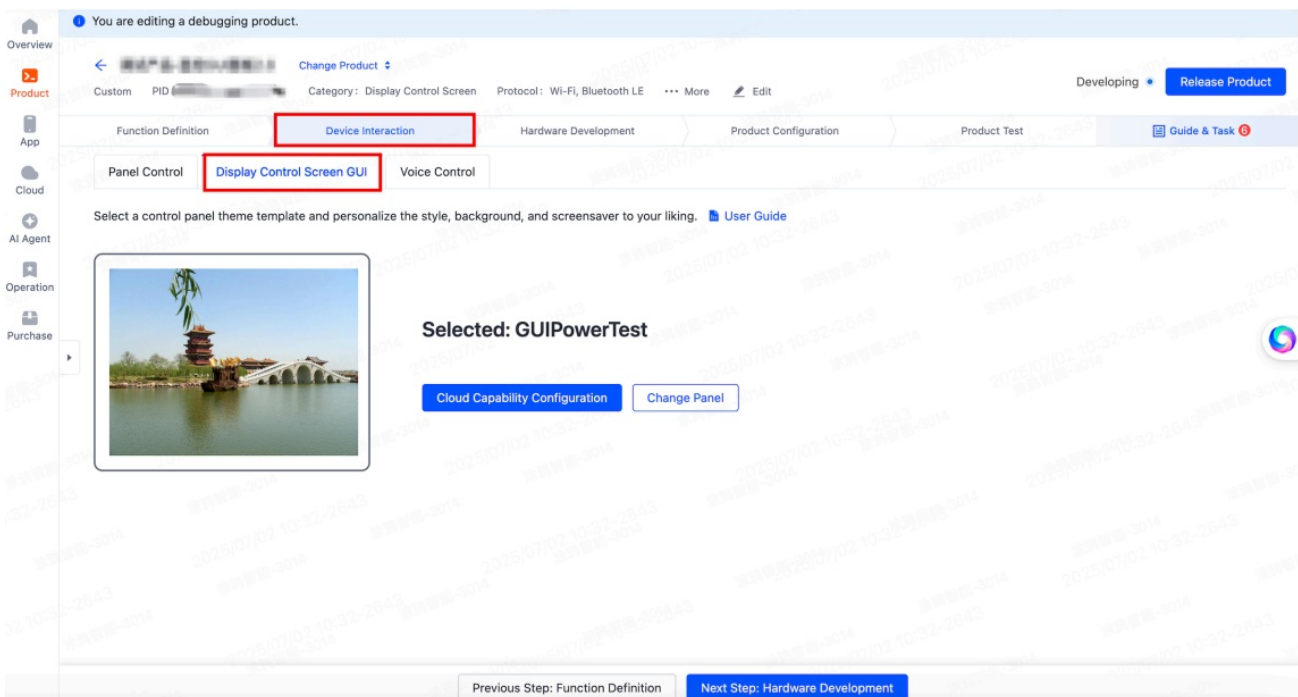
Overview
Product
App
Cloud
AI Agent
Operation
Purchase

You are editing a debugging product.

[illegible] Change Product
Custom PID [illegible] Category: Display Control Screen Protocol: Wi-Fi, Bluetooth LE ··· More Edit

Developing Release Product

Function Definition | Device Interaction | Hardware Development | Product Configuration | Product Test | Guide & Task 6

Panel Control | Display Control Screen GUI | Voice Control

Select a control panel theme template and personalize the style, background, and screensaver to your liking. User Guide

Selected: GUIPowerTest

Cloud Capability Configuration | Change Panel

Previous Step: Function Definition | Next Step: Hardware Development